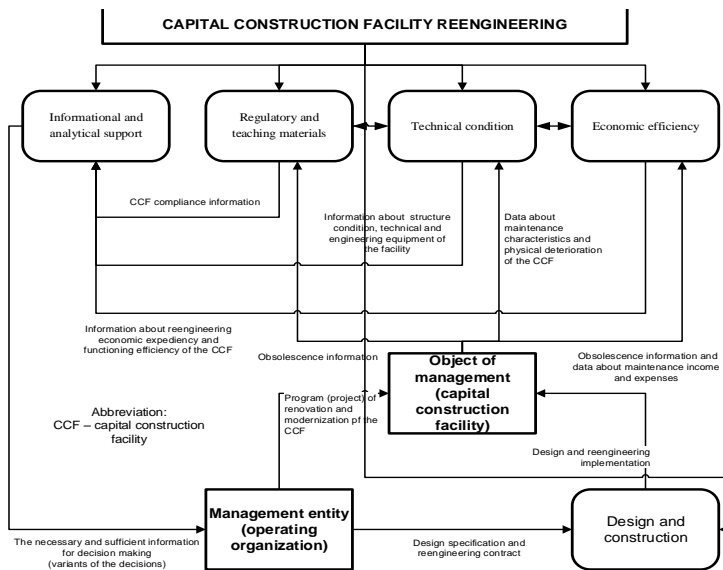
CAPITAL CONSTRUCTION FACILITY REENGINEERING

Informational and analytical support

Regulatory and teaching materials

Technical condition

Economic efficiency

CCF compliance information

Information about structure condition, technical and engineering equipment of the facility

Data about maintenance characteristics and physical deterioration of the CCF

Information about reengineering economic expediency and functioning efficiency of the CCF

Obsolescence information

Object of management (capital construction facility)

Obsolescence information and data about maintenance income and expenses

Program (project) of renovation and modernization pf the CCF

Abbreviation: CCF – capital construction facility

Design and reengineering implementation

Management entity (operating organization)

Design and construction

The necessary and sufficient information for decision making (variants of the decisions)

Design specification and reengineering contract